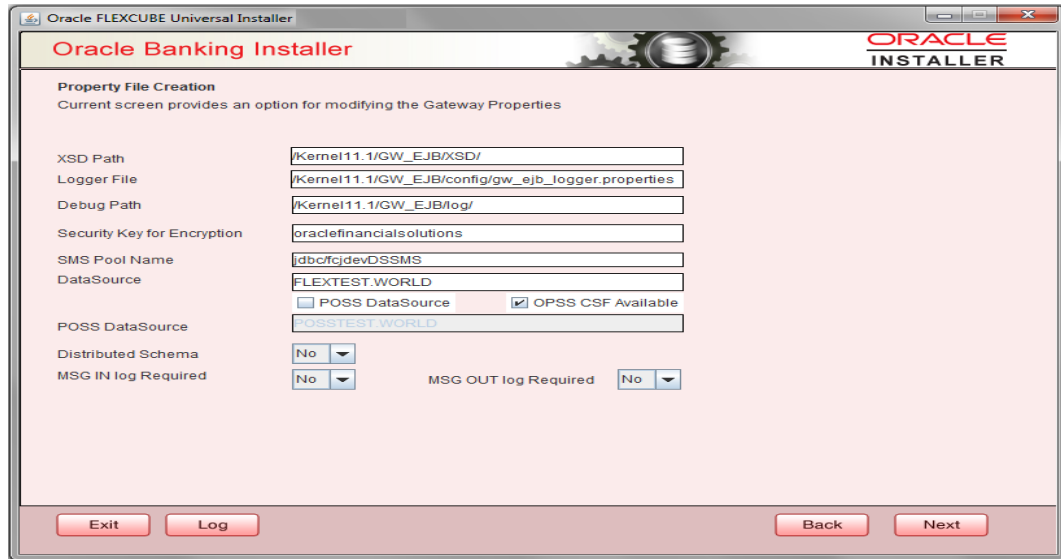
Oracle FLEXCUBE Universal Installer

Oracle Banking Installer

ORACLE
INSTALLER

Property File Creation
Current screen provides an option for modifying the Gateway Properties

XSD Path /Kernel11.1/GW_EJB/XSD/
Logger File /Kernel11.1/GW_EJB/config/gw_ejb_logger.properties
Debug Path /Kernel11.1/GW_EJB/log/
Security Key for Encryption oraclefinancialsolutions
SMS Pool Name jdbc/fcjdevDSSMS
DataSource FLEXTEST.WORLD
POSS DataSource
OPSS CSF Available
POSS DataSource POSSTEST.WORLD
Distributed Schema No
MSG IN log Required No
MSG OUT log Required No

Exit
Log
Back
Next